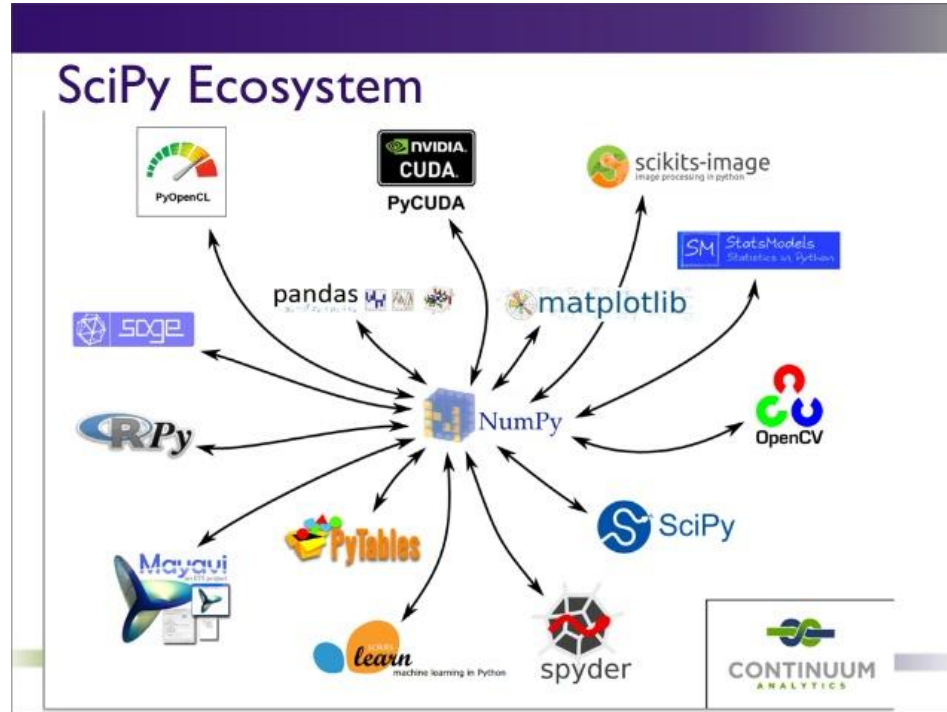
SciPy Ecosystem

PyOpenCL

NVIDIA CUDA

PyCUDA

scikits-image
image processing in python

SM StatsModels
Statistics in Python

pandas

matplotlib

sage

NumPy

OpenCV

RPy

SciPy

PyTables

Mayavi

scikit learn
machine learning in Python

spyder

CONTINUUM
ANALYTICS